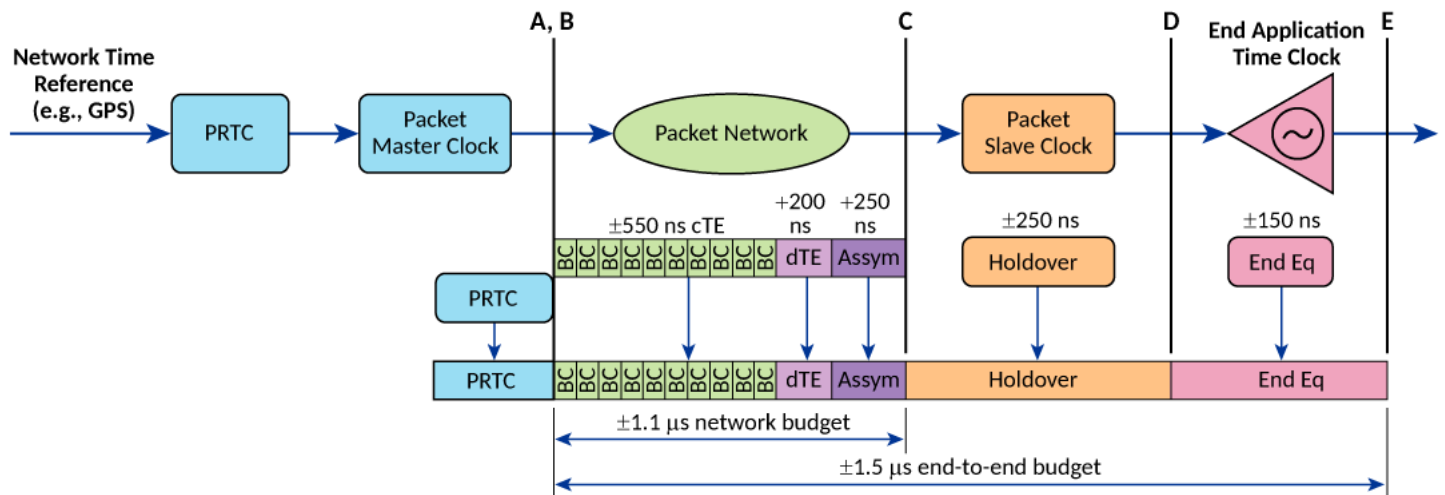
Network Time Reference (e.g., GPS)

PRTC

Packet Master Clock

A, B

Packet Network

C

Packet Slave Clock

D

End Application Time Clock

E

±550 ns cTE

+200 ns

+250 ns

±250 ns

±150 ns

BC BC BC BC BC BC BC BC BC BC dTE Assym

Holdover

End Eq

PRTC

PRTC BC BC BC BC BC BC BC BC BC BC dTE Assym Holdover End Eq

±1.1 μs network budget

±1.5 μs end-to-end budget